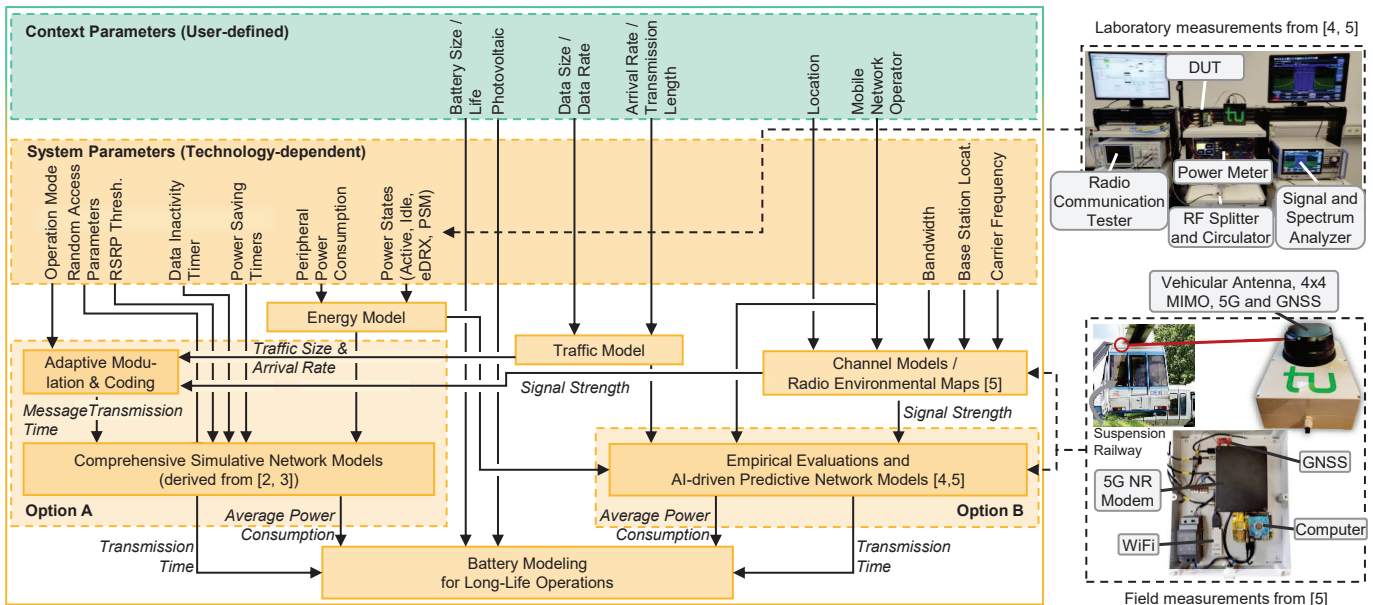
Context Parameters (User-defined)

Battery Size / Life

Photovoltaic

Data Size / Data Rate

Arrival Rate / Transmission Length

Location

Mobile Network Operator

Laboratory measurements from [4, 5]

DUT

tu

System Parameters (Technology-dependent)

Operation Mode

Random Access Parameters

RSRP Thresh.

Data Inactivity Timer

Power Saving Timers

Peripheral Power Consumption

Power States (Active, Idle, eDRX, PSM)

Bandwidth

Base Station Locat.

Carrier Frequency

Radio Communication Tester

Power Meter

RF Splitter and Circulator

Signal and Spectrum Analyzer

Vehicular Antenna, 4x4 MIMO, 5G and GNSS

Energy Model

Traffic Model

Adaptive Modulation & Coding

Traffic Size & Arrival Rate

Channel Models / Radio Environmental Maps [5]

Signal Strength

Signal Strength

MessageTransmission Time

tu

Suspension Railway

Comprehensive Simulative Network Models (derived from [2, 3])

Empirical Evaluations and AI-driven Predictive Network Models [4,5]

GNSS

5G NR Modem

Option A

Average Power Consumption

Average Power Consumption

Option B

Computer

WiFi

Transmission Time

Battery Modeling for Long-Life Operations

Transmission Time

Field measurements from [5]